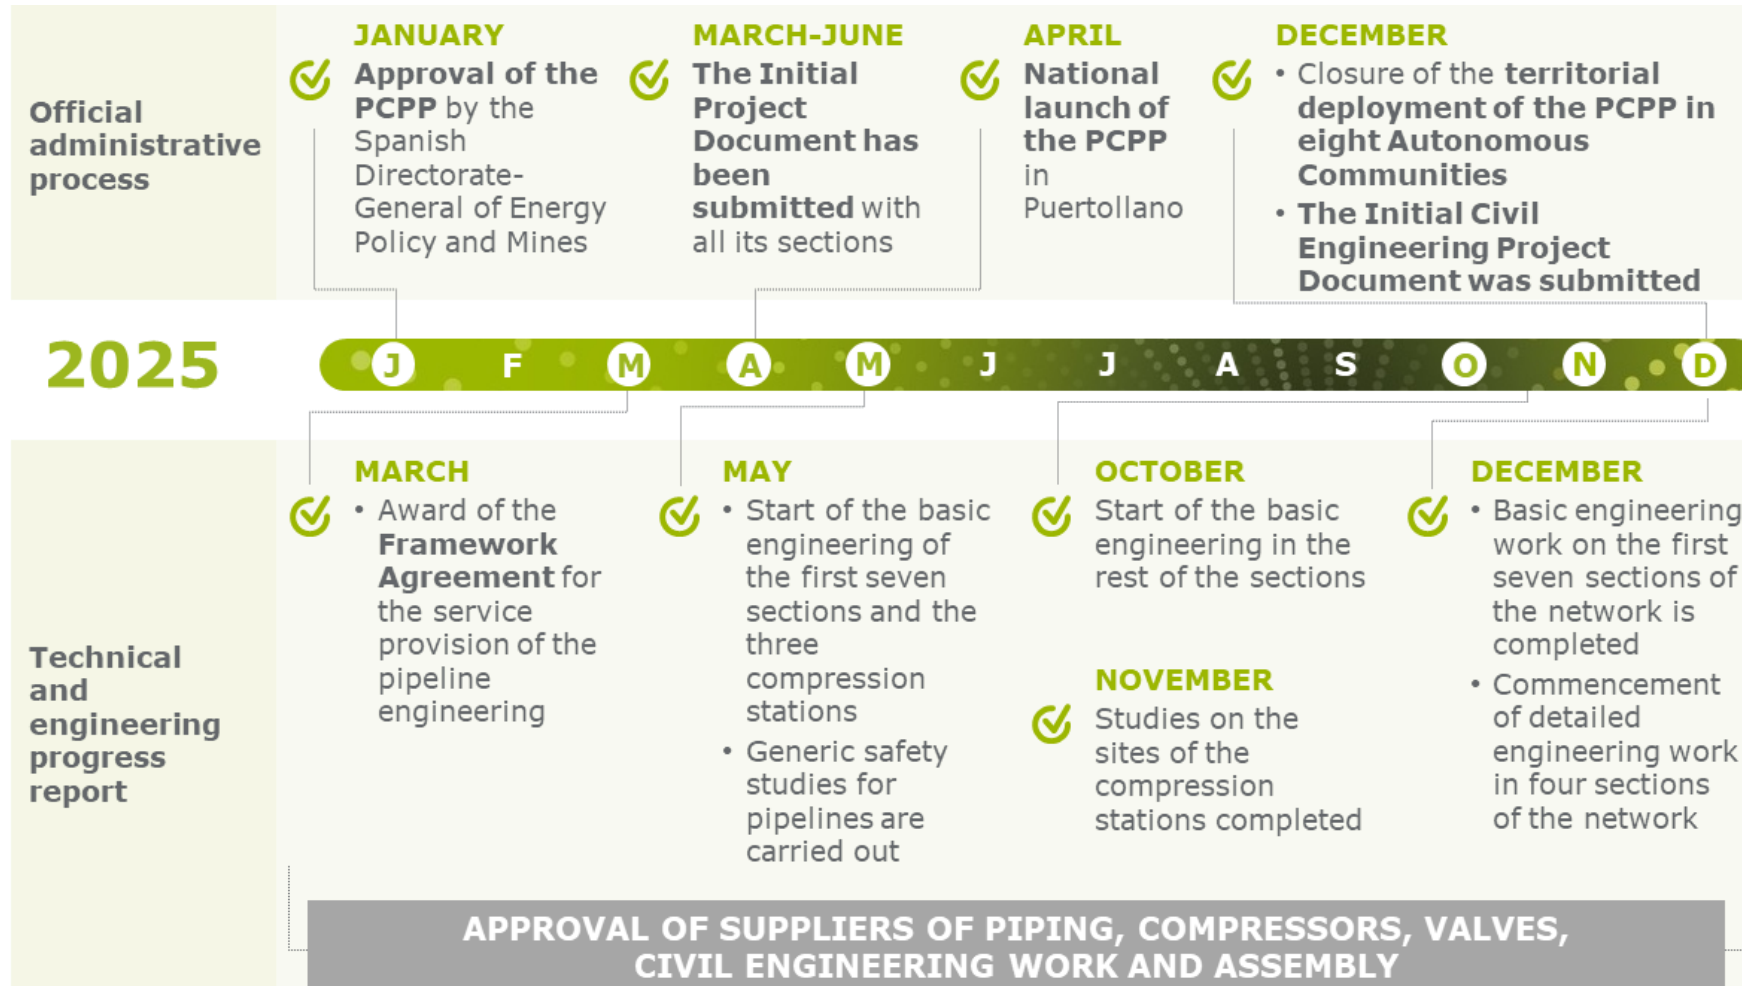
Official administrative process

JANUARY
Approval of the PCPP by the Spanish Directorate-General of Energy Policy and Mines

MARCH-JUNE
The Initial Project Document has been submitted with all its sections

APRIL
National launch of the PCPP in Puertollano

DECEMBER
• Closure of the territorial deployment of the PCPP in eight Autonomous Communities
• The Initial Civil Engineering Project Document was submitted

2025

J F M A M J J A S O N D

Technical and engineering progress report

MARCH
• Award of the Framework Agreement for the service provision of the pipeline engineering

MAY
• Start of the basic engineering of the first seven sections and the three compression stations
• Generic safety studies for pipelines are carried out

OCTOBER
Start of the basic engineering in the rest of the sections

NOVEMBER
Studies on the sites of the compression stations completed

DECEMBER
• Basic engineering work on the first seven sections of the network is completed
• Commencement of detailed engineering work in four sections of the network

APPROVAL OF SUPPLIERS OF PIPING, COMPRESSORS, VALVES, CIVIL ENGINEERING WORK AND ASSEMBLY